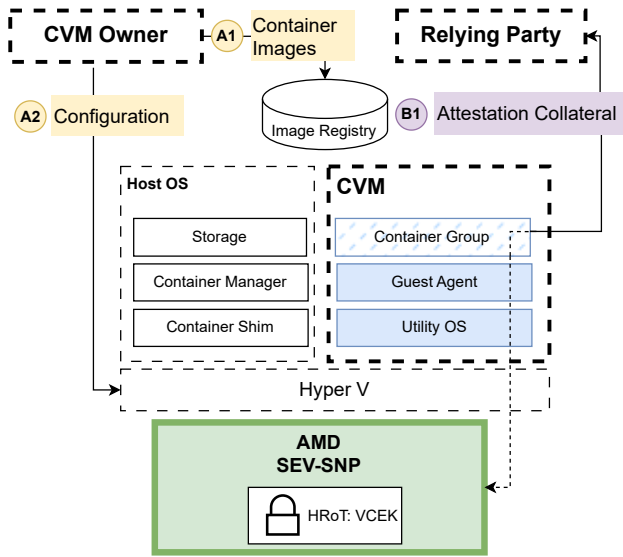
CVM Owner

A1 Container Images

Relying Party

A2 Configuration

Image Registry

B1 Attestation Collateral

Host OS

Storage

Container Manager

Container Shim

CVM

Container Group

Guest Agent

Utility OS

Hyper V

AMD
SEV-SNP

HRoT: VCEK